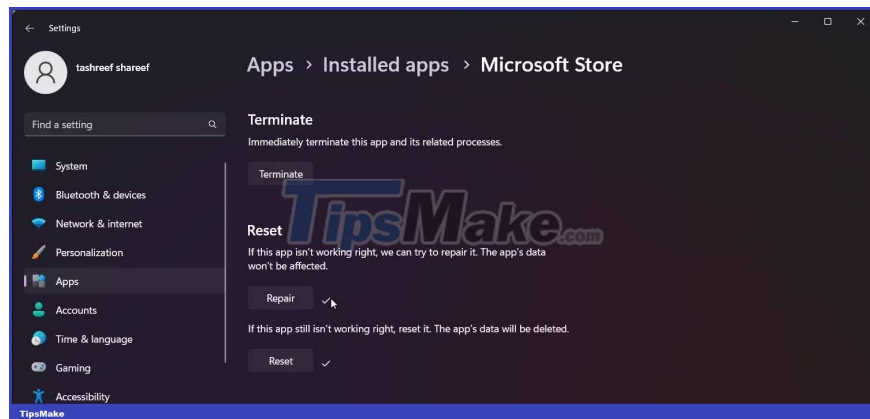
Settings

tashreef shareef

Find a setting

System
Bluetooth & devices
Network & internet
Personalization
Apps
Accounts
Time & language
Gaming
Accessibility

Apps > Installed apps > Microsoft Store

Terminate
Immediately terminate this app and its related processes.

Terminate

TipsMake.com

Reset
If this app isn't working right, we can try to repair it. The app's data won't be affected.

Repair

If this app still isn't working right, reset it. The app's data will be deleted.

Reset

TipsMake